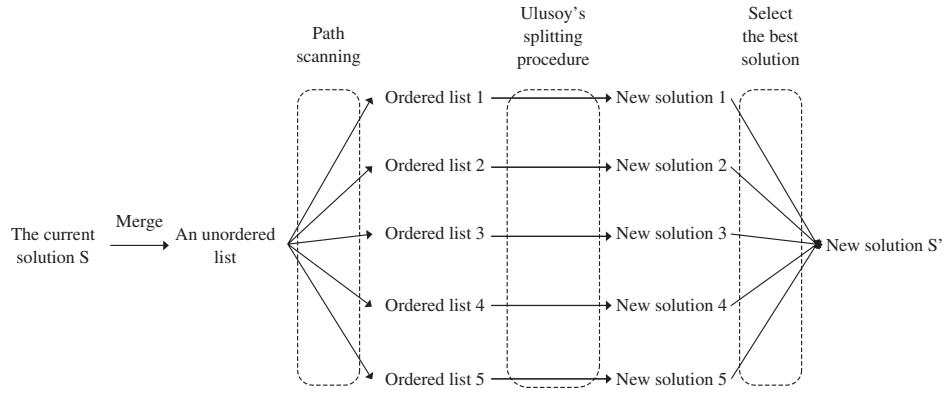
Path scanning

Ulusoy's splitting procedure

Select the best solution

The current solution S

Merge

An unordered list

Ordered list 1

Ordered list 2

Ordered list 3

Ordered list 4

Ordered list 5

New solution 1

New solution 2

New solution 3

New solution 4

New solution 5

New solution S'